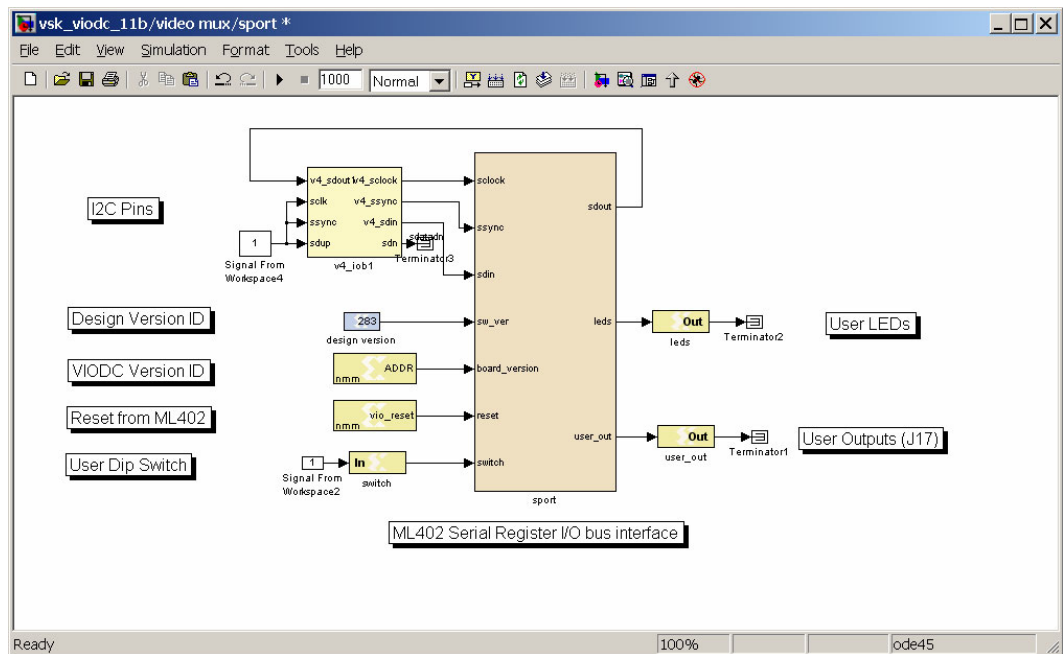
vsk_viodc_11b/video mux/sport *

File Edit View Simulation Format Tools Help

1000 Normal

I2C Pins

v4_sdout v4_sclock
sclk v4_ssync
ssync v4_sdin
sdup sdn
v4_iob1

1
Signal From Workspace4

sdatadn
Terminator3

sclock
ssync
sdin
sw_ver
board_version
reset
switch
sdout
leds
user_out
sport

Design Version ID

283
design version

VIODC Version ID

nmm ADDR

Reset from ML402

nmm vio_reset

User Dip Switch

1
Signal From Workspace2
In
switch

Out
leds
Terminator2

User LEDs

Out
user_out
Terminator1

User Outputs (J17)

ML402 Serial Register I/O bus interface

Ready 100% ode45